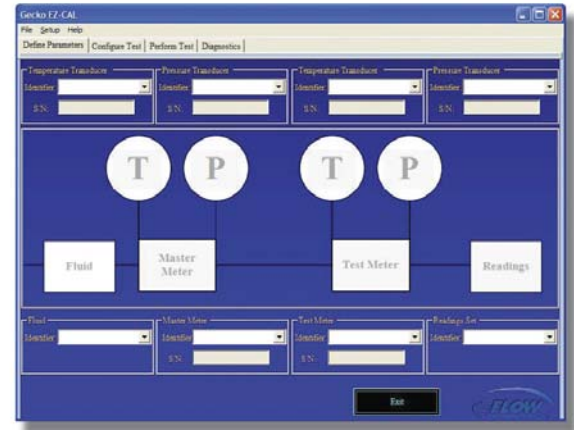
Gecko EZ-CAL

File Setup Help

Define Parameters | Configure Test | Perform Test | Diagnostics

Temperature Transducer
Identifier
S.N.

Pressure Transducer
Identifier
S.N.

Temperature Transducer
Identifier
S.N.

Pressure Transducer
Identifier
S.N.

T P T P

Fluid

Master Meter

Test Meter

Readings

Fluid
Identifier

Master Meter
Identifier
S.N.

Test Meter
Identifier
S.N.

Readings Set
Identifier

Exit

FLOW